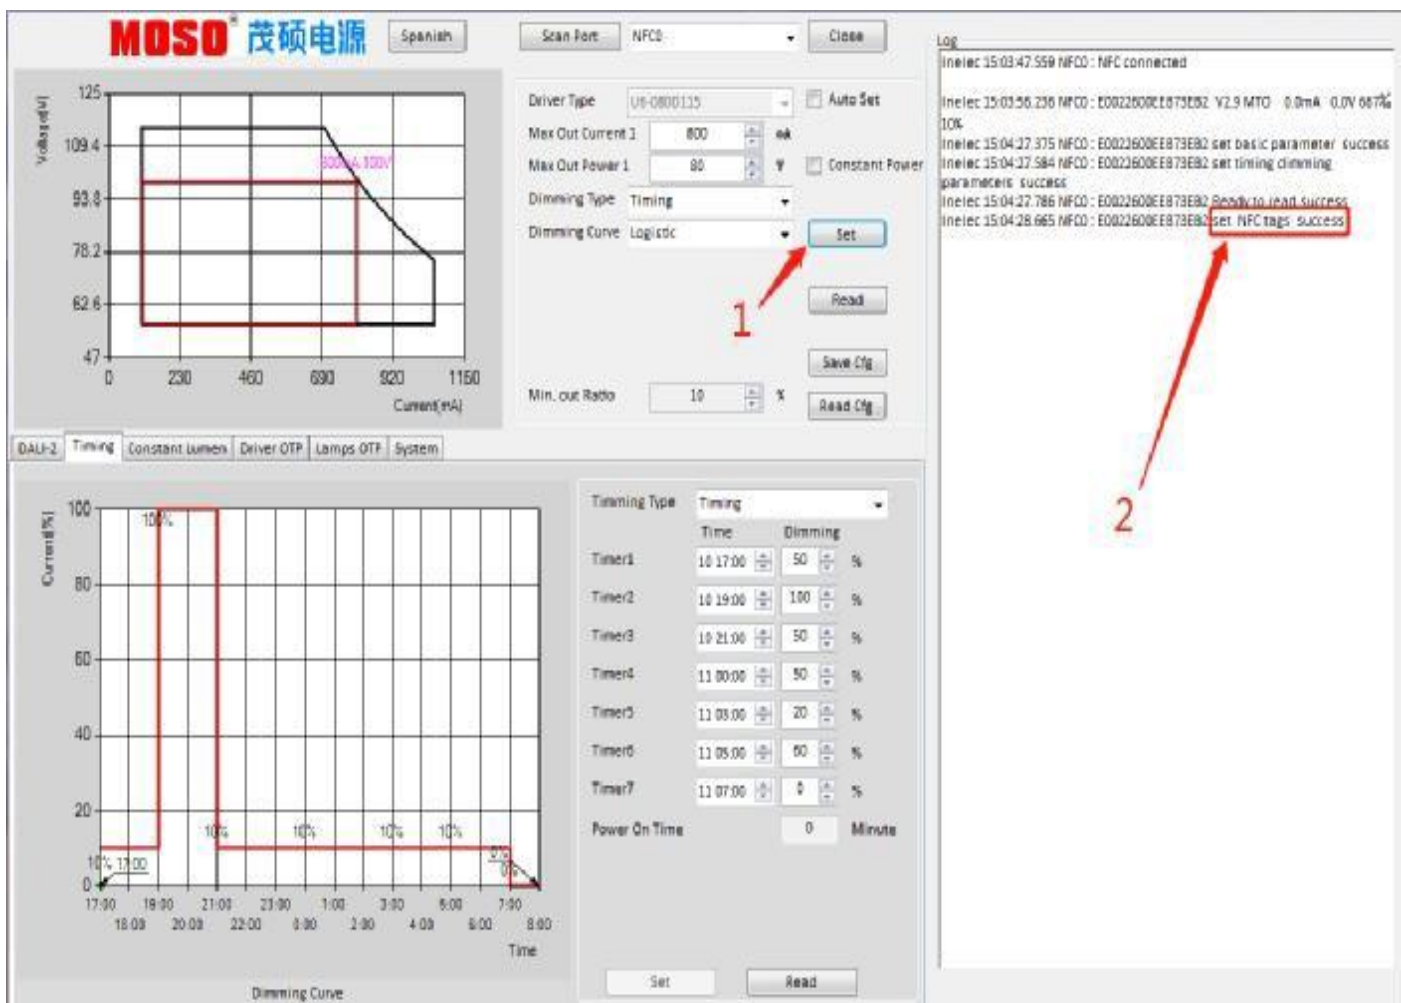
MOSO® 茂硕电源 Spanish

Scan Port NFC0 Close

Voltage(V)
125
109.4
93.8
78.2
62.6
47
0 230 460 690 920 1150
Current(mA)
800mA 100V

Driver Type U6-0800115
Auto Set
Max Out Current 1 800 mA
Max Out Power 1 80 W
Constant Power
Dimming Type Timing
Dimming Curve Logistic
Set
1
Read
Save Cfg
Min. out Ratio 10 %
Read Cfg

DALI-2 Timing Constant lumen Driver OTP Lamps OTP System

Current[%]
100
80
60
40
20
0
100%
10%
10%
10%
10%
10% 17:00
0%
0%
17:00 19:00 21:00 23:00 1:00 3:00 5:00 7:00
18:00 20:00 22:00 0:00 2:00 4:00 6:00 8:00
Time
Dimming Curve

Timming Type Timing
Time Dimming
Timer1 10 17:00 50 %
Timer2 10 19:00 100 %
Timer3 10 21:00 50 %
Timer4 11 00:00 50 %
Timer5 11 03:00 20 %
Timer6 11 05:00 60 %
Timer7 11 07:00 0 %
Power On Time 0 Minute
Set Read

Log
Inelec 15:03:47.559 NFC0 : NFC connected
Inelec 15:03:56.236 NFC0 : E0022600EE873EB2 V2.9 MTO 0.0mA 0.0V 6674
10%
Inelec 15:04:27.375 NFC0 : E0022600EE873EB2 set basic parameter success
Inelec 15:04:27.584 NFC0 : E0022600EE873EB2 set timing dimming parameters success
Inelec 15:04:27.786 NFC0 : E0022600EE873EB2 Ready to read success
Inelec 15:04:28.665 NFC0 : E0022600EE873EB2 set NFC tags success
2